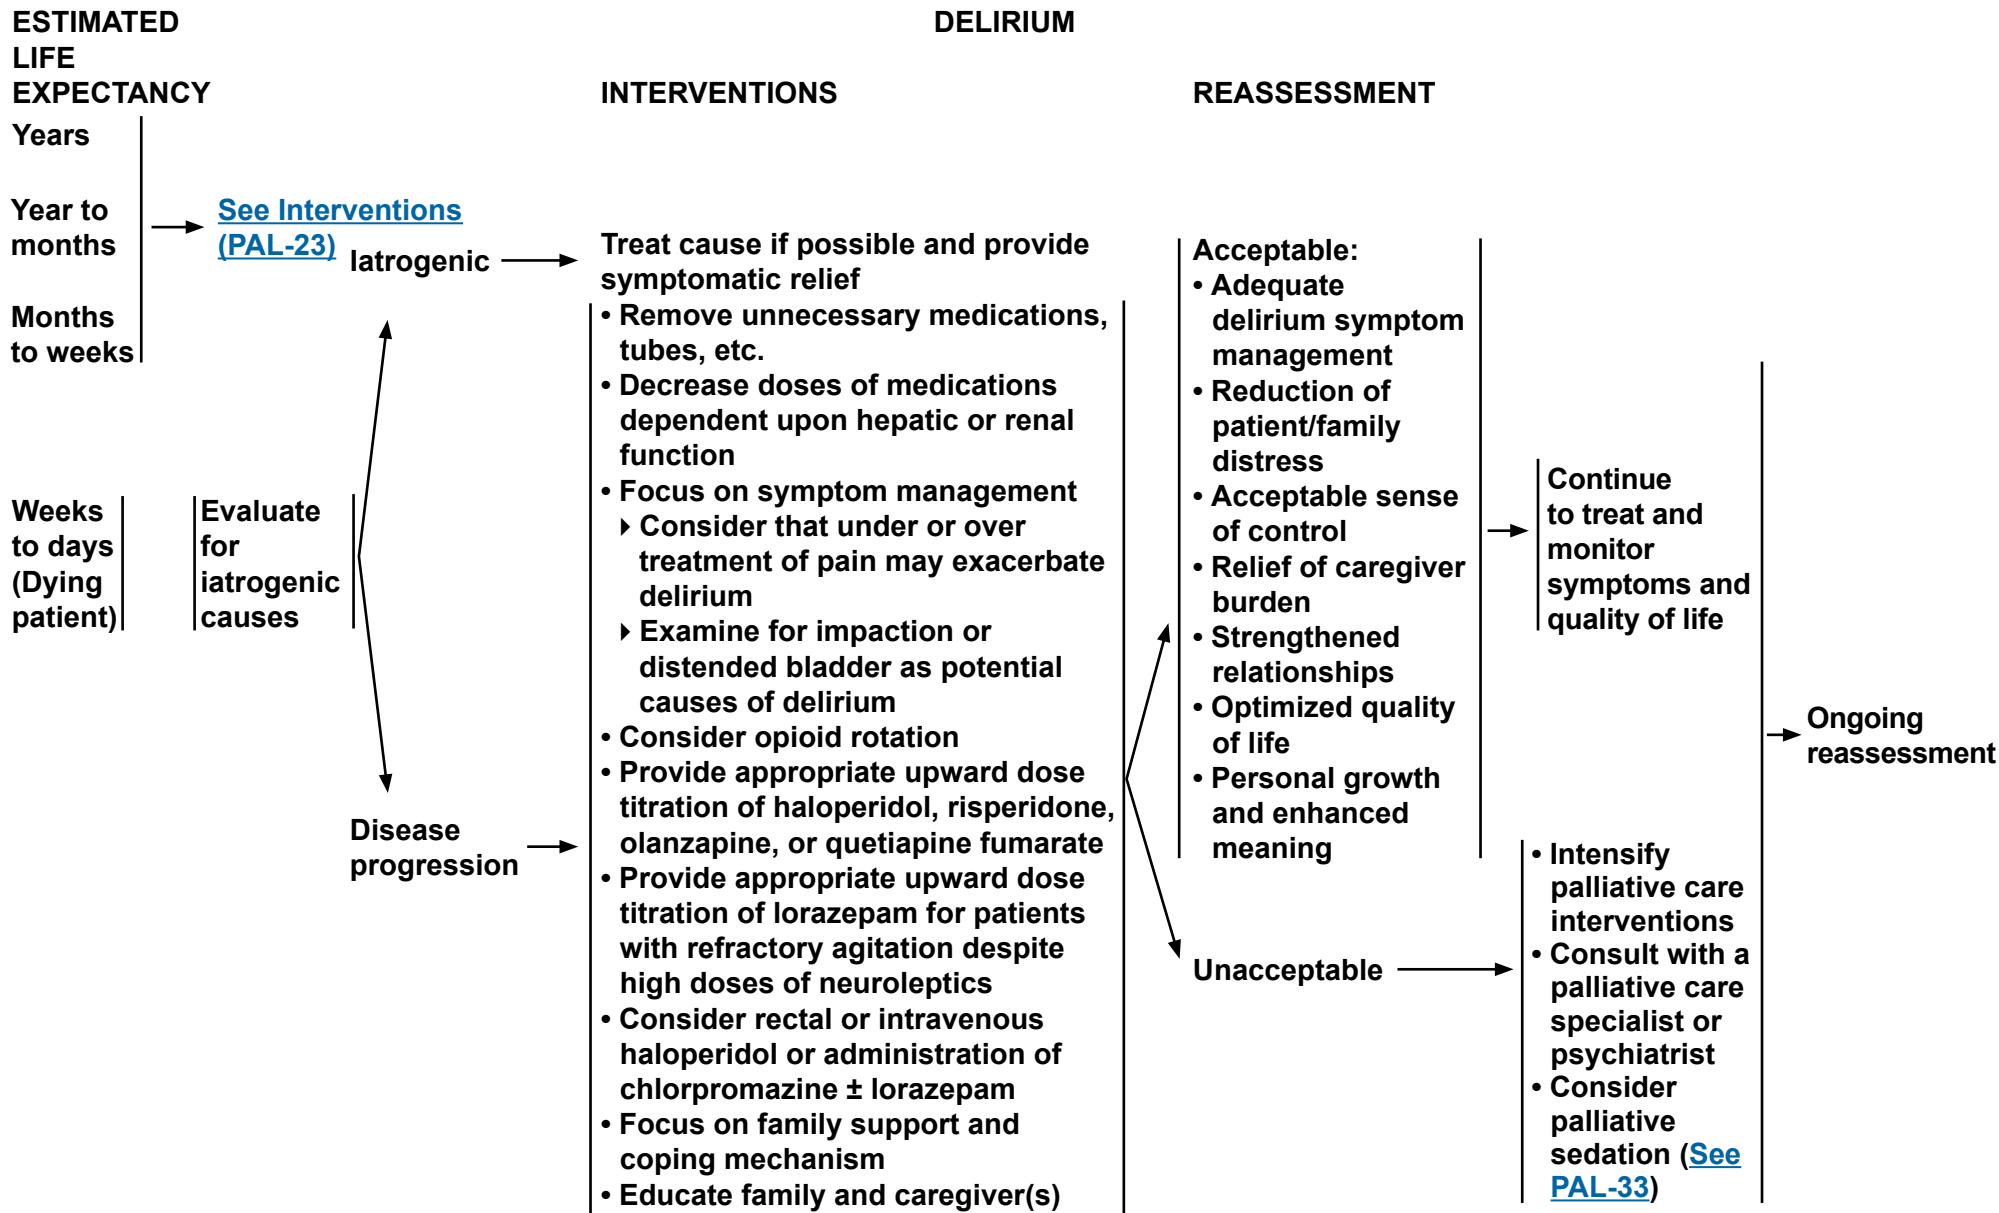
ESTIMATED LIFE EXPECTANCY

DELIRIUM

INTERVENTIONS

REASSESSMENT

Years

Year to months

Months to weeks

See Interventions (PAL-23)

Weeks to days (Dying patient)

Evaluate for iatrogenic causes

Iatrogenic

Disease progression

Treat cause if possible and provide symptomatic relief
• Remove unnecessary medications, tubes, etc.
• Decrease doses of medications dependent upon hepatic or renal function
• Focus on symptom management
‣ Consider that under or over treatment of pain may exacerbate delirium
‣ Examine for impaction or distended bladder as potential causes of delirium
• Consider opioid rotation
• Provide appropriate upward dose titration of haloperidol, risperidone, olanzapine, or quetiapine fumarate
• Provide appropriate upward dose titration of lorazepam for patients with refractory agitation despite high doses of neuroleptics
• Consider rectal or intravenous haloperidol or administration of chlorpromazine ± lorazepam
• Focus on family support and coping mechanism
• Educate family and caregiver(s)

Acceptable:
• Adequate delirium symptom management
• Reduction of patient/family distress
• Acceptable sense of control
• Relief of caregiver burden
• Strengthened relationships
• Optimized quality of life
• Personal growth and enhanced meaning

Unacceptable

Continue to treat and monitor symptoms and quality of life

• Intensify palliative care interventions
• Consult with a palliative care specialist or psychiatrist
• Consider palliative sedation (See PAL-33)

Ongoing reassessment